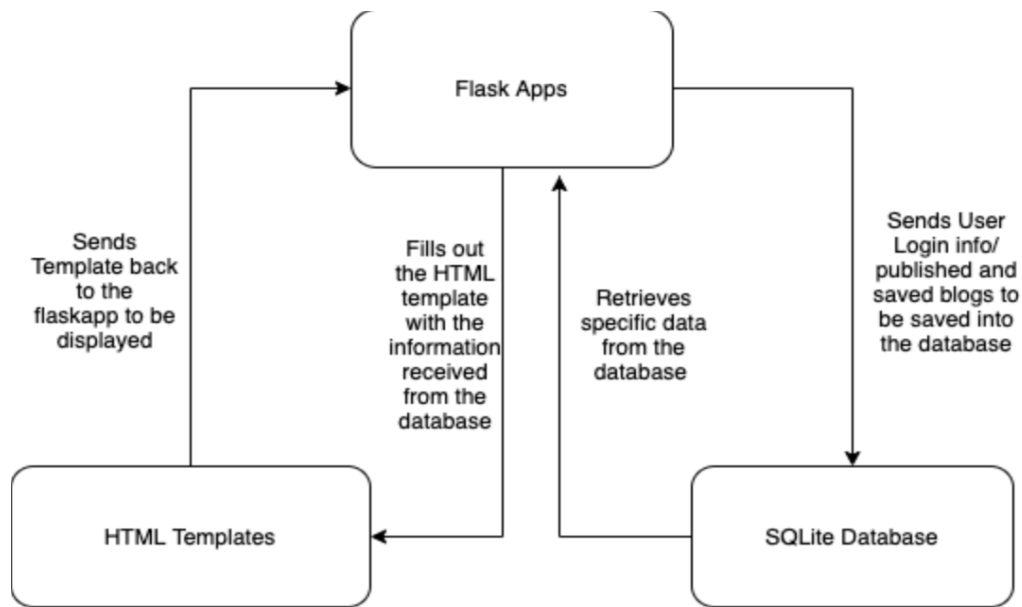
Flask Apps

Sends Template back to the flaskapp to be displayed

Fills out the HTML template with the information received from the database

Retrieves specific data from the database

Sends User Login info/ published and saved blogs to be saved into the database

HTML Templates

SQLite Database